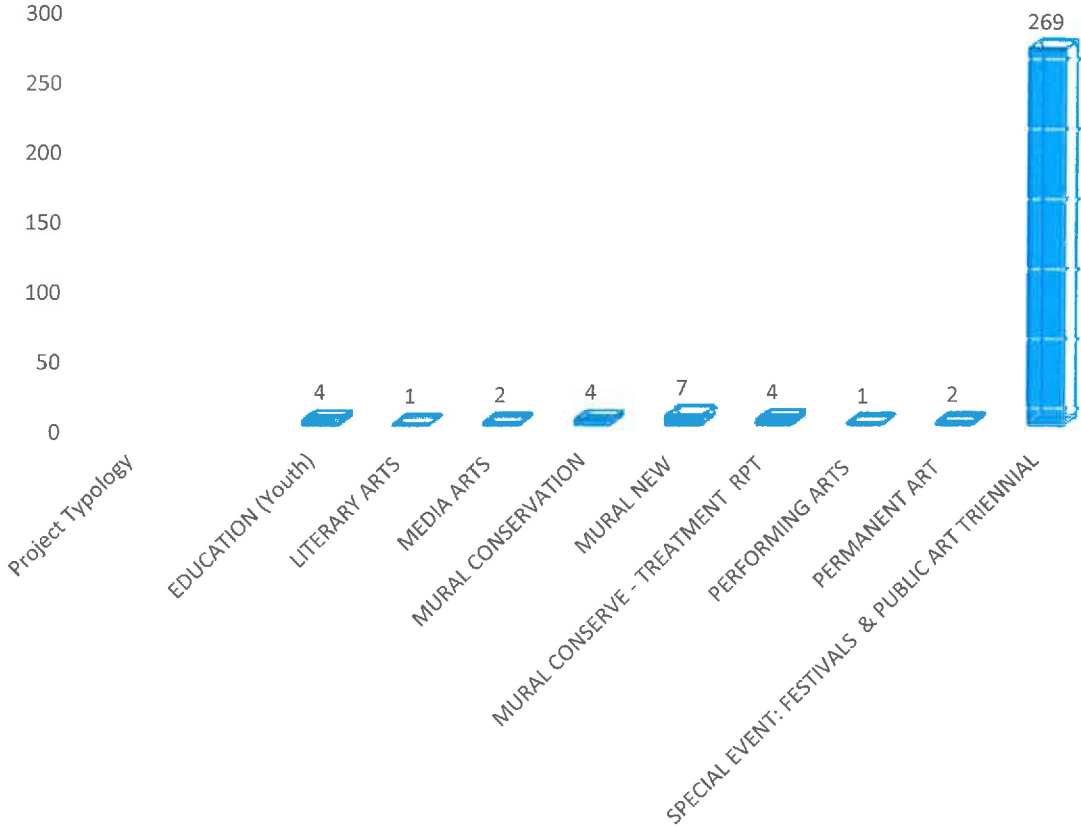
300
250
200
150
100
50
0

269
4
1
2
4
7
4
1
2

Project Typology
EDUCATION (Youth)
LITERARY ARTS
MEDIA ARTS
MURAL CONSERVATION
MURAL NEW
MURAL CONSERVE - TREATMENT RPT
PERFORMING ARTS
PERMANENT ART
SPECIAL EVENT: FESTIVALS & PUBLIC ART TRIENNIAL